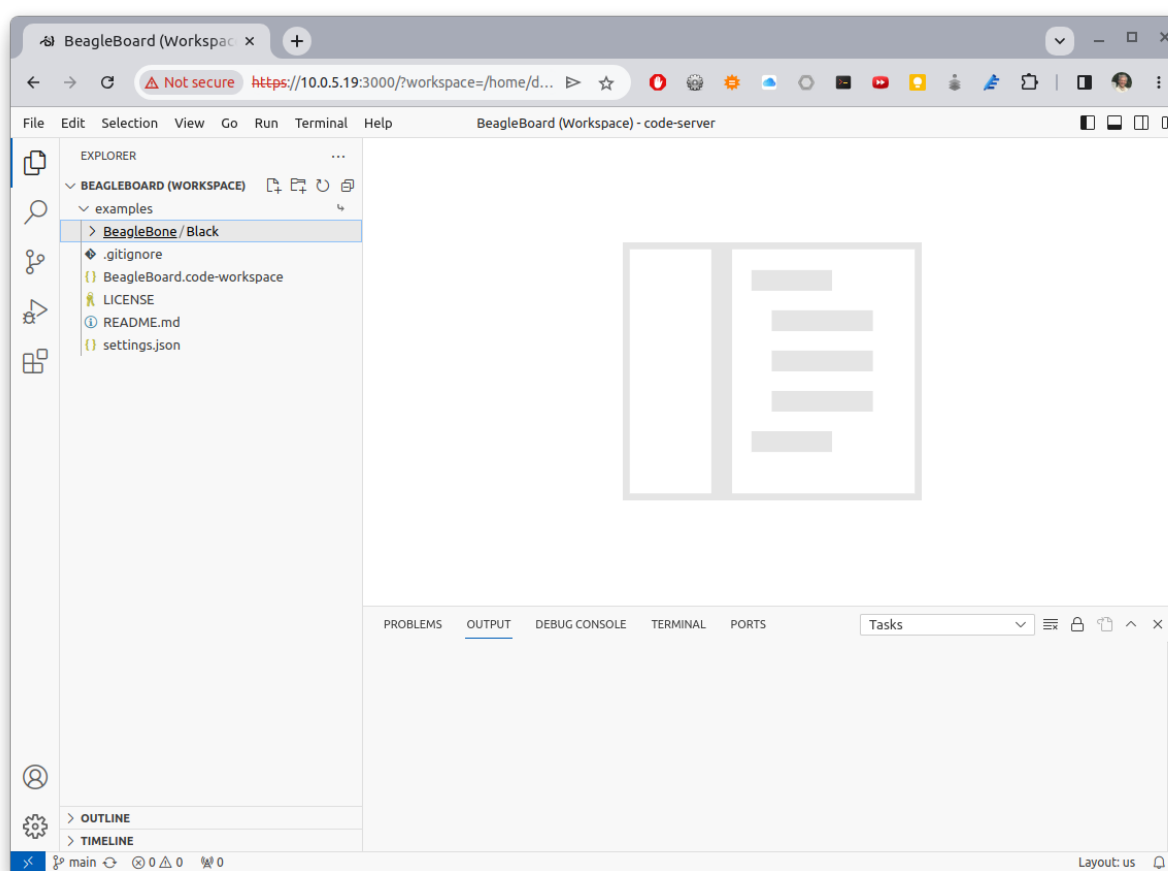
BeagleBoard (Workspac ×

+

Not secure https://10.0.5.19:3000/?workspace=/home/d...

File Edit Selection View Go Run Terminal Help BeagleBoard (Workspace) - code-server

EXPLORER ...

BEAGLEBOARD (WORKSPACE)

examples

BeagleBone / Black

.gitignore

BeagleBoard.code-workspace

LICENSE

README.md

settings.json

PROBLEMS OUTPUT DEBUG CONSOLE TERMINAL PORTS

Tasks

OUTLINE

TIMELINE

main ⊗ 0 ⚠ 0 0

Layout: us